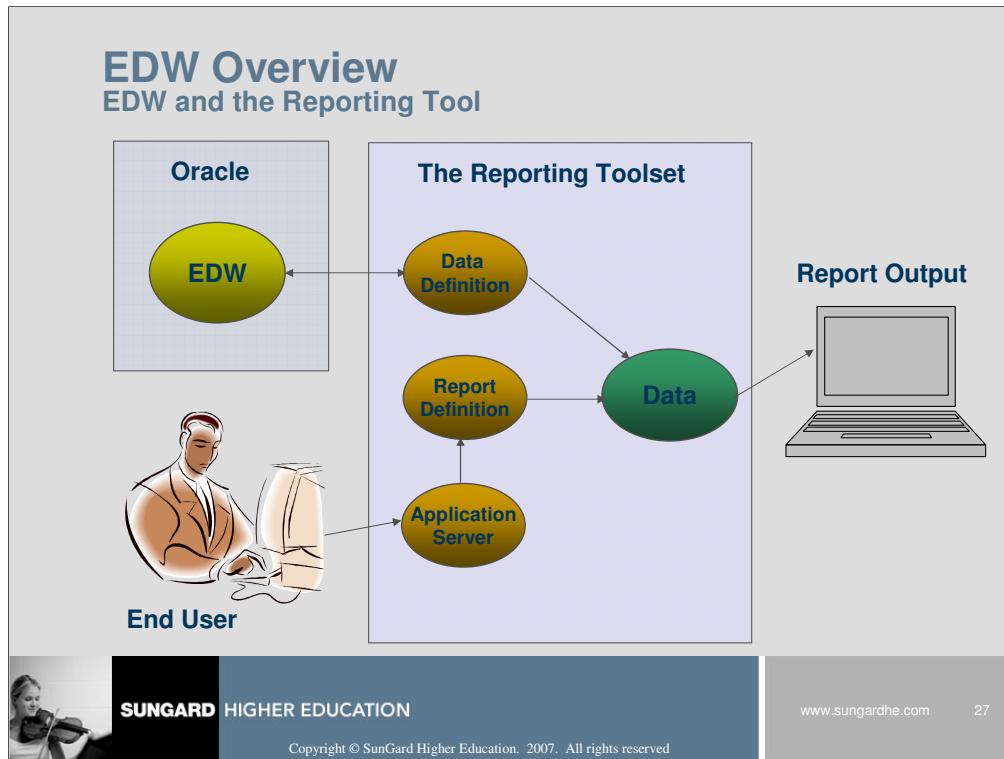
EDW Overview
EDW and the Reporting Tool

Oracle

EDW

The Reporting Toolset

Data Definition

Report Definition

Data

Application Server

Report Output

End User

SUNGARD HIGHER EDUCATION

www.sungardhe.com 27

Copyright © SunGard Higher Education. 2007. All rights reserved